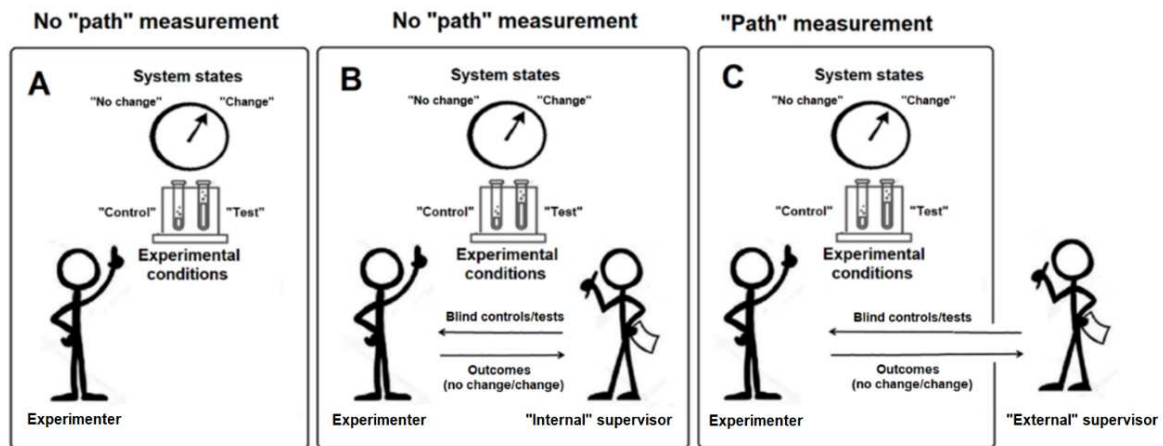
No "path" measurement

A

System states

"No change"

"Change"

"Control"

"Test"

Experimental conditions

Experimenter

No "path" measurement

B

System states

"No change"

"Change"

"Control"

"Test"

Experimental conditions

Blind controls/tests

Outcomes (no change/change)

Experimenter

"Internal" supervisor

"Path" measurement

C

System states

"No change"

"Change"

"Control"

"Test"

Experimental conditions

Blind controls/tests

Outcomes (no change/change)

Experimenter

"External" supervisor